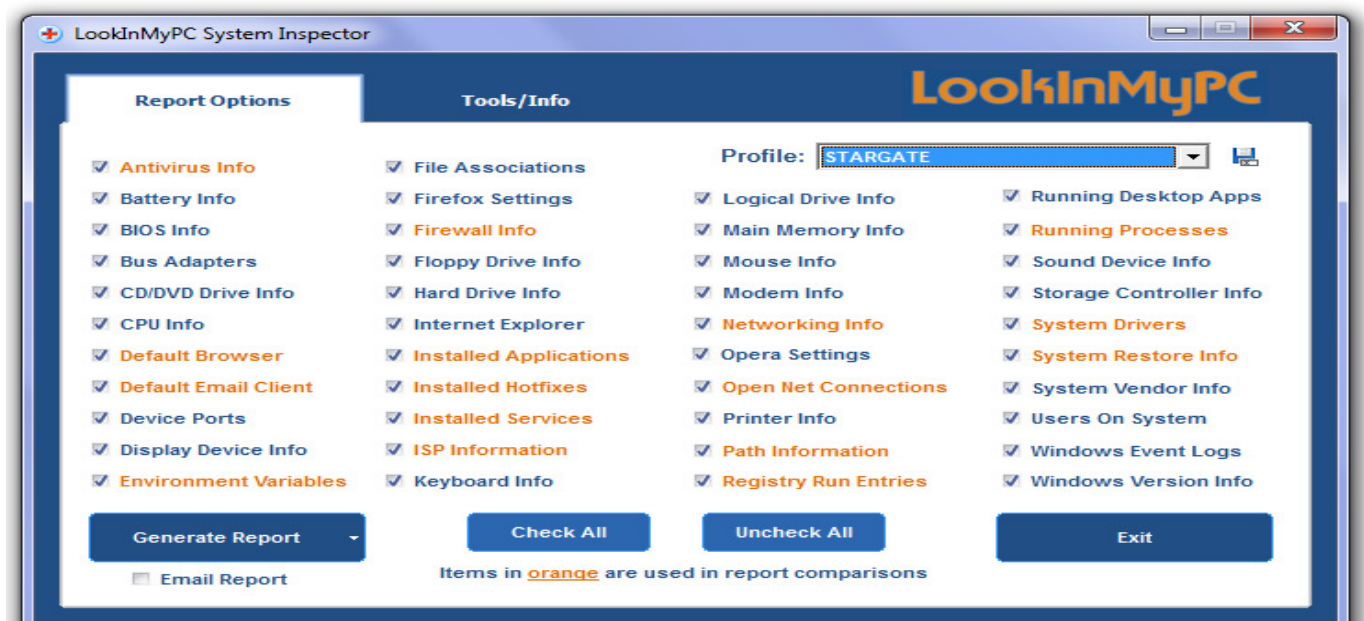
LookInMyPC System Inspector

Report Options

Tools/Info

LookInMyPC

Profile: STARGATE

Antivirus Info
Battery Info
BIOS Info
Bus Adapters
CD/DVD Drive Info
CPU Info
Default Browser
Default Email Client
Device Ports
Display Device Info
Environment Variables

File Associations
Firefox Settings
Firewall Info
Floppy Drive Info
Hard Drive Info
Internet Explorer
Installed Applications
Installed Hotfixes
Installed Services
ISP Information
Keyboard Info

Logical Drive Info
Main Memory Info
Mouse Info
Modem Info
Networking Info
Opera Settings
Open Net Connections
Printer Info
Path Information
Registry Run Entries

Running Desktop Apps
Running Processes
Sound Device Info
Storage Controller Info
System Drivers
System Restore Info
System Vendor Info
Users On System
Windows Event Logs
Windows Version Info

Generate Report

Email Report

Check All

Uncheck All

Items in orange are used in report comparisons

Exit